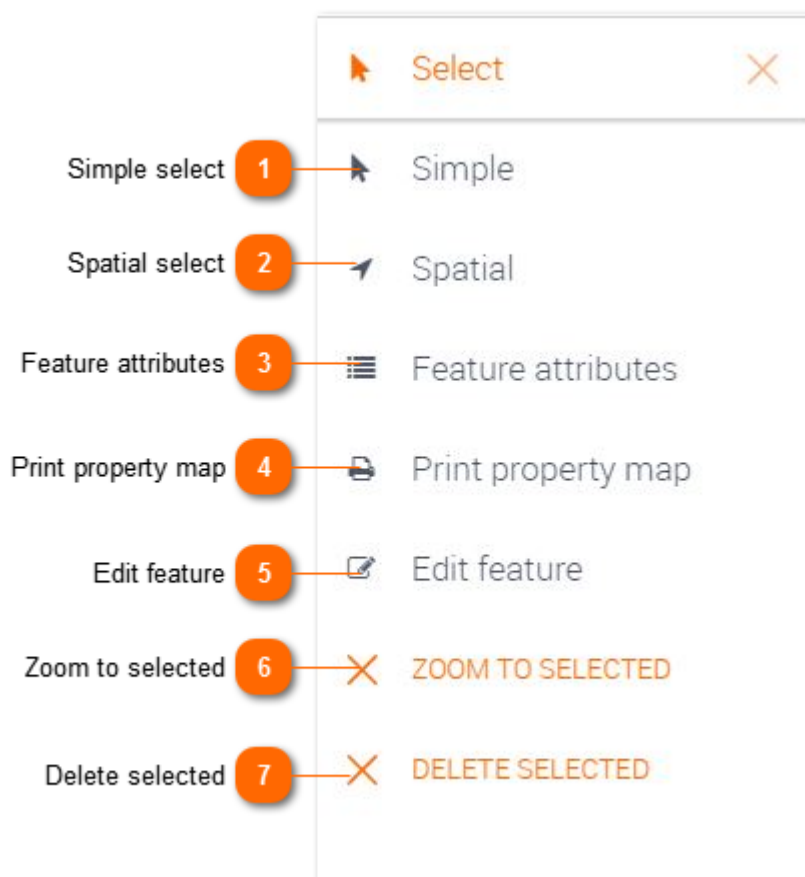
Select

Simple select 1 Simple

Spatial select 2 Spatial

Feature attributes 3 Feature attributes

Print property map 4 Print property map

Edit feature 5 Edit feature

Zoom to selected 6 ZOOM TO SELECTED

Delete selected 7 DELETE SELECTED